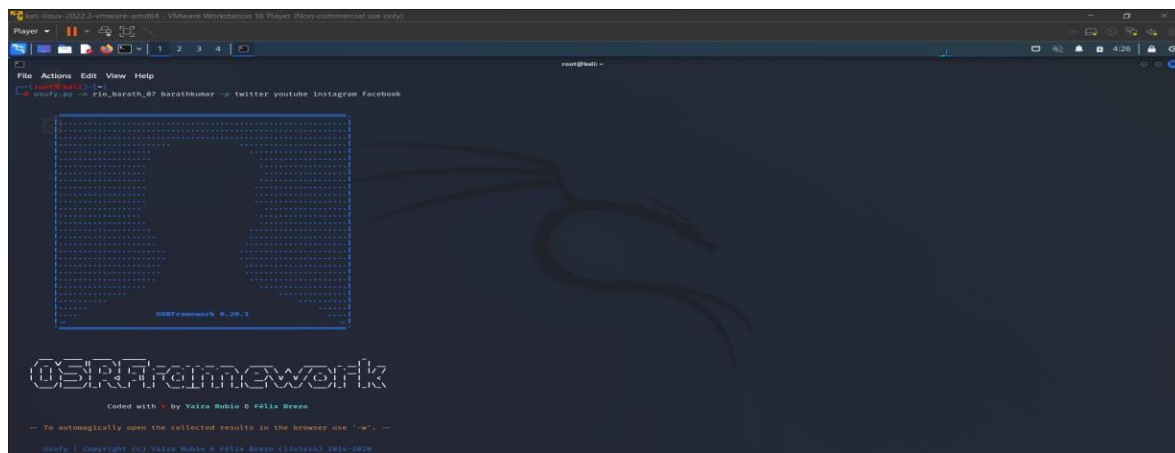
kali-linux-2022.3-vmware-amd64 - VMware Workstation 16 Player (Non-commercial use only)

Player

1 2 3 4

4:26

root@kali: ~

File Actions Edit View Help

(root@kali)-[~]
# usufy.py -n rio_barath_07 barathkumar -p twitter youtube instagram facebook

OSRFramework 0.20.1

OSRFramework

Coded with ♥ by Yaiza Rubio & Félix Brezo

-- To automagically open the collected results in the browser use '-w'. --

Usufy | Copyright (C) Yaiza Rubio & Félix Brezo (i3visio) 2014-2020